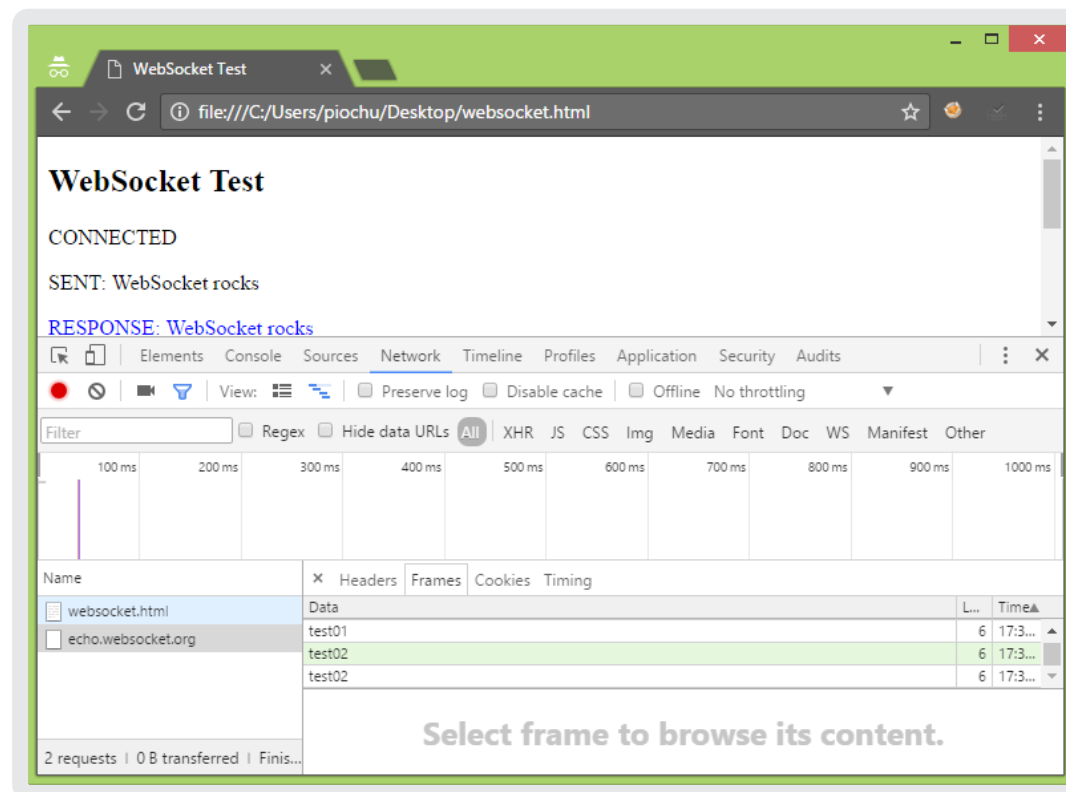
WebSocket Test

file:///C:/Users/piochu/Desktop/websocket.html

WebSocket Test

CONNECTED

SENT: WebSocket rocks

RESPONSE: WebSocket rocks

Elements Console Sources Network Timeline Profiles Application Security Audits

View: Preserve log Disable cache Offline No throttling

Filter Regex Hide data URLs All XHR JS CSS Img Media Font Doc WS Manifest Other

100 ms 200 ms 300 ms 400 ms 500 ms 600 ms 700 ms 800 ms 900 ms 1000 ms

Name
websocket.html
echo.websocket.org

× Headers Frames Cookies Timing

| Data | L... | Time |
|---|---|---|
| test01 | 6 | 17:3... |
| test02 | 6 | 17:3... |
| test02 | 6 | 17:3... |

Select frame to browse its content.

2 requests | 0 B transferred | Finis...